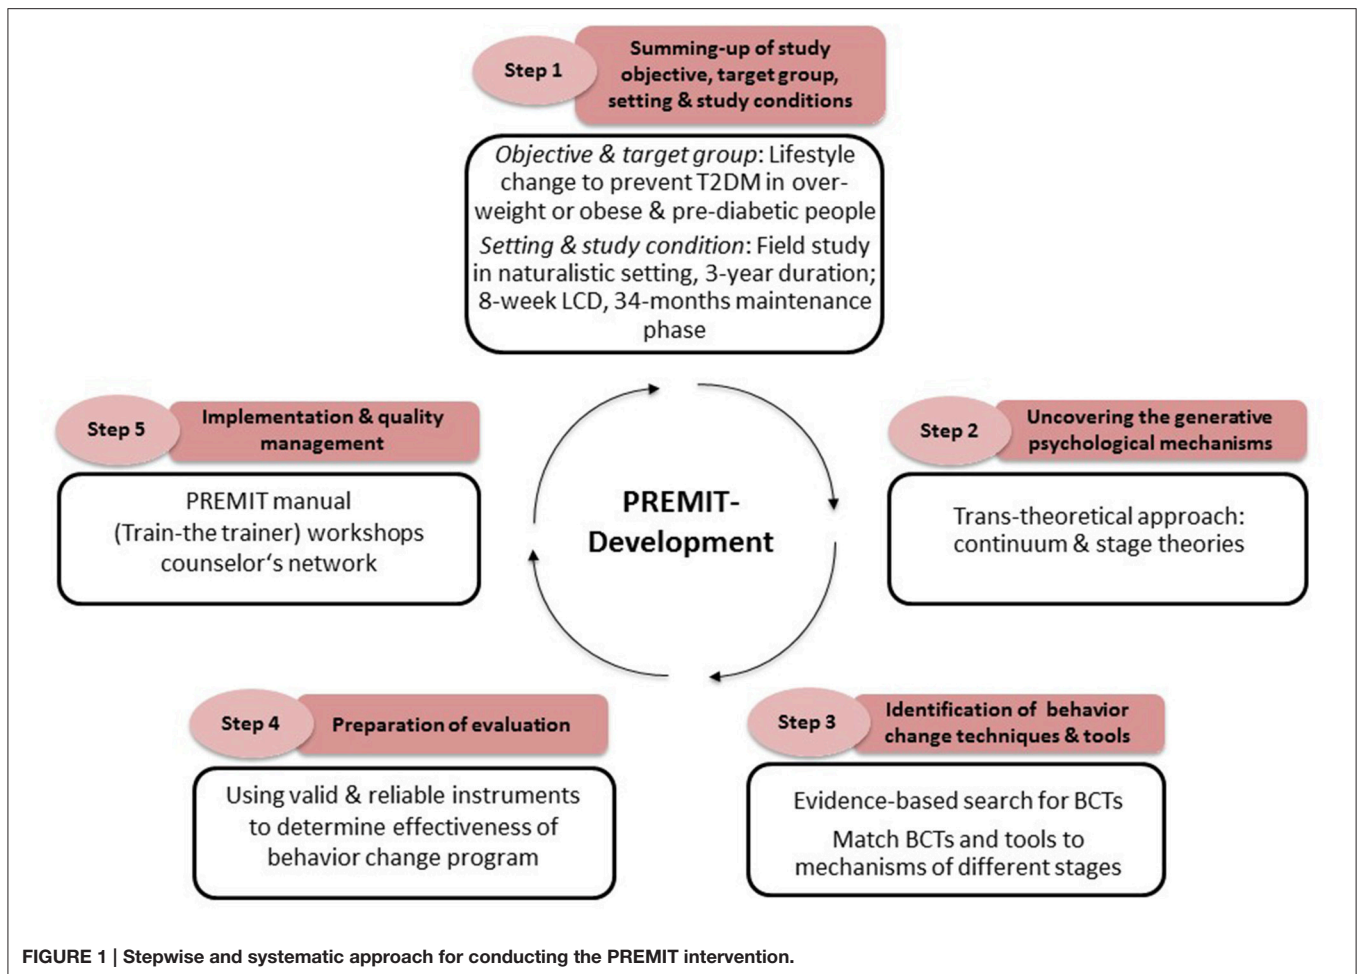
Step 1

Summing-up of study objective, target group, setting & study conditions

*Objective & target group*: Lifestyle change to prevent T2DM in overweight or obese & pre-diabetic people

*Setting & study condition*: Field study in naturalistic setting, 3-year duration; 8-week LCD, 34-months maintenance phase

Step 5

Implementation & quality management

PREMIT manual
(Train-the trainer) workshops
counselor‘s network

PREMIT-
Development

Step 2

Uncovering the generative psychological mechanisms

Trans-theoretical approach: continuum & stage theories

Step 4

Preparation of evaluation

Using valid & reliable instruments to determine effectiveness of behavior change program

Step 3

Identification of behavior change techniques & tools

Evidence-based search for BCTs

Match BCTs and tools to mechanisms of different stages

FIGURE 1 | Stepwise and systematic approach for conducting the PREMIT intervention.